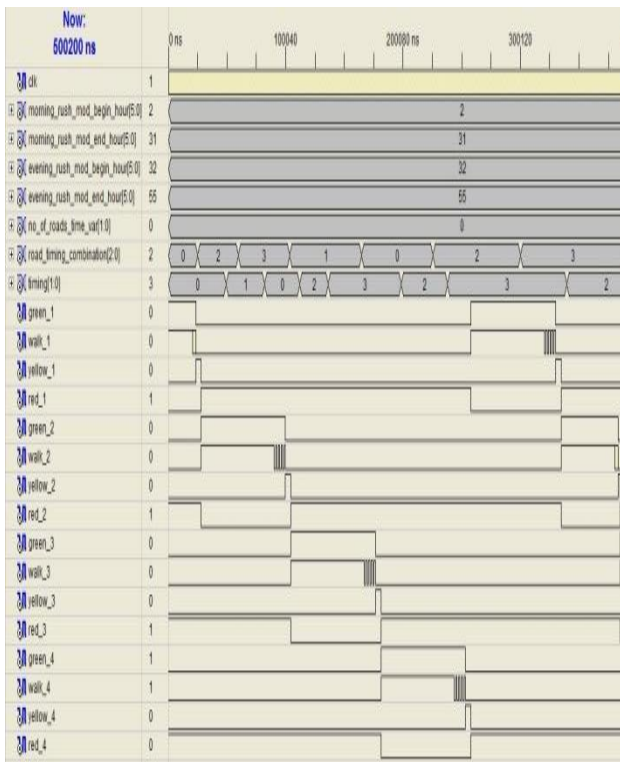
Now:
500200 ns

0 ns 100040 200080 ns 300120

| Signal | Value | Waveform |
|---|---|---|
| clk | 1 | |
| morning_rush_mod_begin_hour[5:0] | 2 | 2 |
| morning_rush_mod_end_hour[5:0] | 31 | 31 |
| evening_rush_mod_begin_hour[5:0] | 32 | 32 |
| evening_rush_mod_end_hour[5:0] | 55 | 55 |
| no_of_roads_time_var[1:0] | 0 | 0 |
| road_timing_combination[2:0] | 2 | 0 2 3 1 0 2 3 |
| timing[1:0] | 3 | 0 1 0 2 3 2 3 2 |
| green_1 | 0 | |
| walk_1 | 0 | |
| yellow_1 | 0 | |
| red_1 | 1 | |
| green_2 | 0 | |
| walk_2 | 0 | |
| yellow_2 | 0 | |
| red_2 | 1 | |
| green_3 | 0 | |
| walk_3 | 0 | |
| yellow_3 | 0 | |
| red_3 | 1 | |
| green_4 | 1 | |
| walk_4 | 1 | |
| yellow_4 | 0 | |
| red_4 | 0 | |